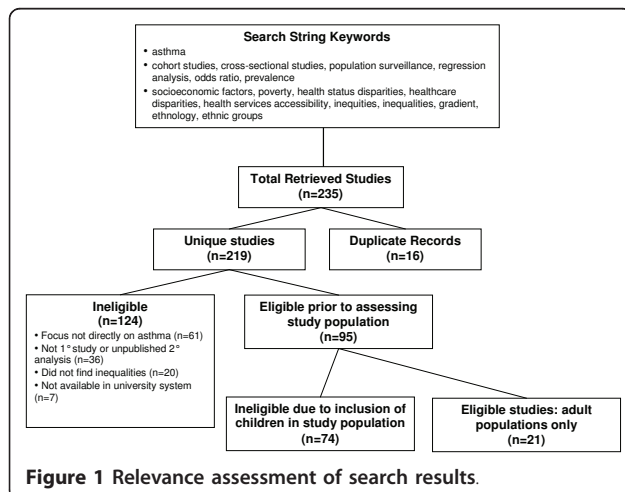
Search String Keywords

- asthma
- cohort studies, cross-sectional studies, population surveillance, regression analysis, odds ratio, prevalence
- socioeconomic factors, poverty, health status disparities, healthcare disparities, health services accessibility, inequities, inequalities, gradient, ethnology, ethnic groups

Total Retrieved Studies (n=235)

Unique studies (n=219)

Duplicate Records (n=16)

Ineligible (n=124)
- Focus not directly on asthma (n=61)
- Not 1° study or unpublished 2° analysis (n=36)
- Did not find inequalities (n=20)
- Not available in university system (n=7)

Eligible prior to assessing study population (n=95)

Ineligible due to inclusion of children in study population (n=74)

Eligible studies: adult populations only (n=21)

Figure 1 Relevance assessment of search results.